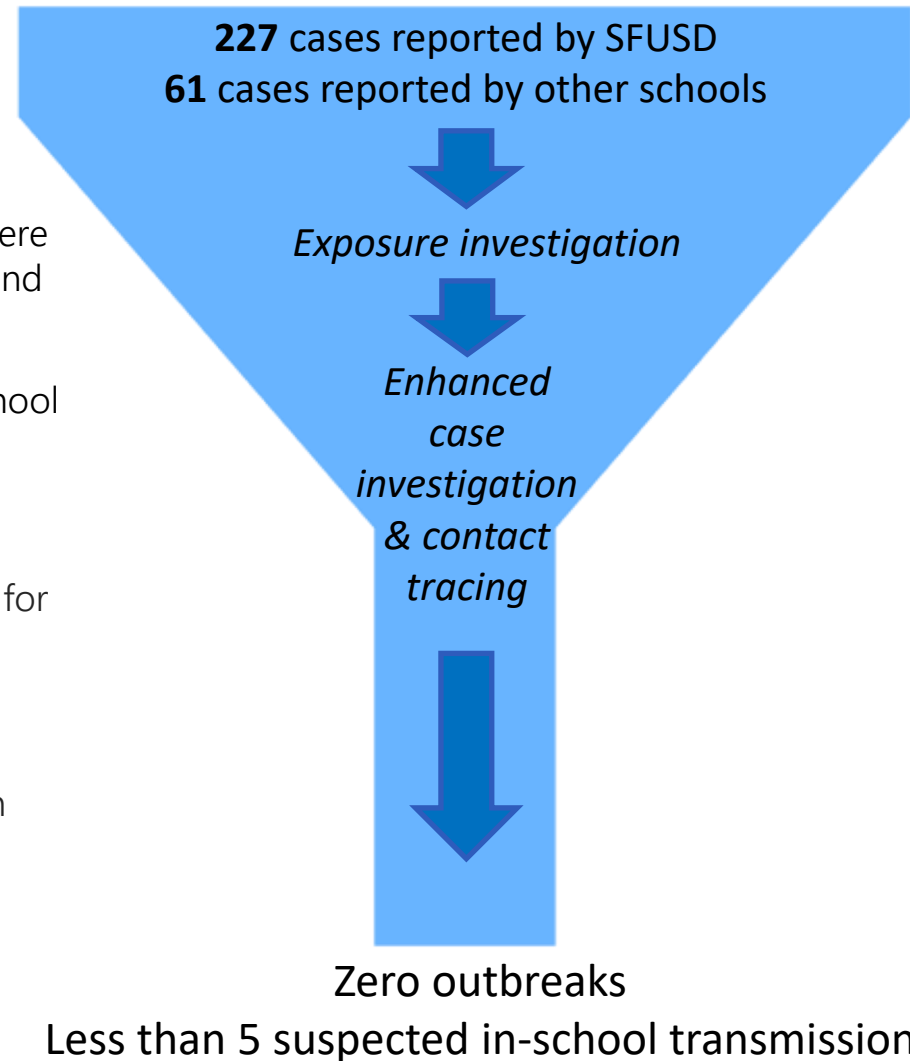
ere
nd

hool

for

n

**227** cases reported by SFUSD
**61** cases reported by other schools

*Exposure investigation*

*Enhanced case investigation & contact tracing*

Zero outbreaks
Less than 5 suspected in-school transmission